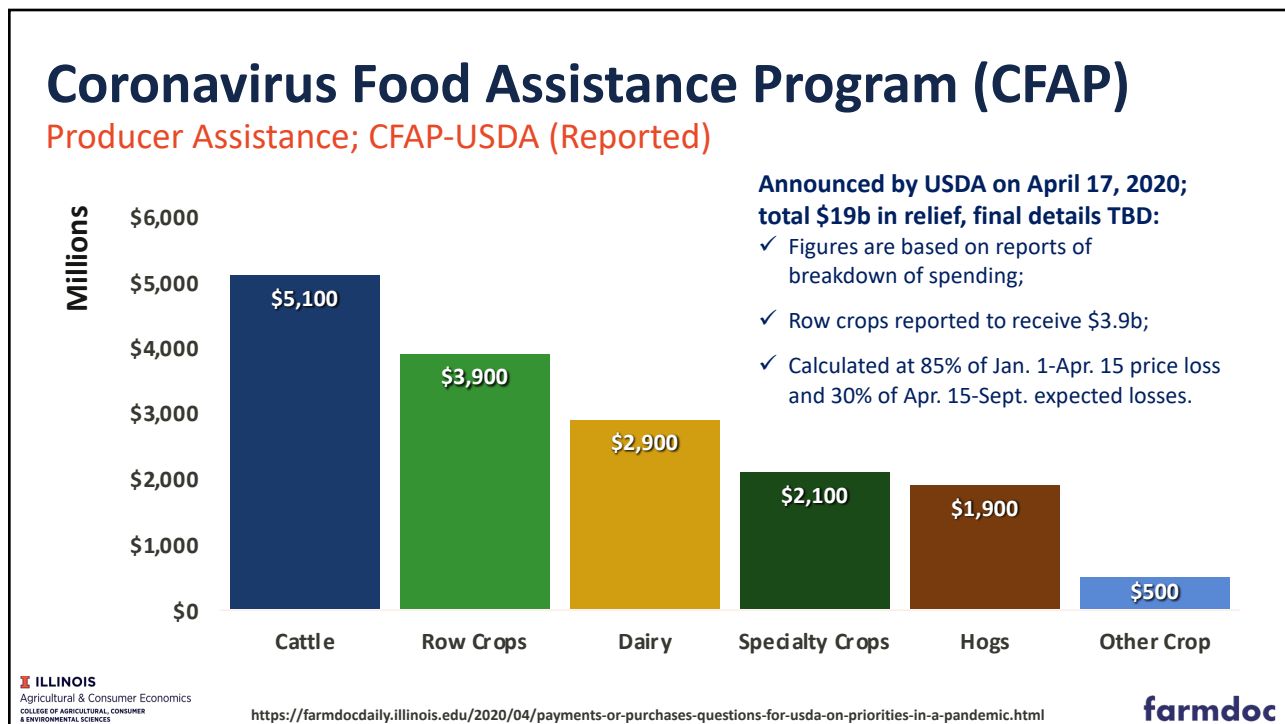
Coronavirus Food Assistance Program (CFAP)

Producer Assistance; CFAP-USDA (Reported)

Announced by USDA on April 17, 2020; total $19b in relief, final details TBD:

✓ Figures are based on reports of breakdown of spending;

✓ Row crops reported to receive $3.9b;

✓ Calculated at 85% of Jan. 1-Apr. 15 price loss and 30% of Apr. 15-Sept. expected losses.

Millions

$6,000
$5,000
$4,000
$3,000
$2,000
$1,000
$0

$5,100
$3,900
$2,900
$2,100
$1,900
$500

Cattle
Row Crops
Dairy
Specialty Crops
Hogs
Other Crop

I ILLINOIS
Agricultural & Consumer Economics
COLLEGE OF AGRICULTURAL, CONSUMER & ENVIRONMENTAL SCIENCES

https://farmdocdaily.illinois.edu/2020/04/payments-or-purchases-questions-for-usda-on-priorities-in-a-pandemic.html

farmdoc